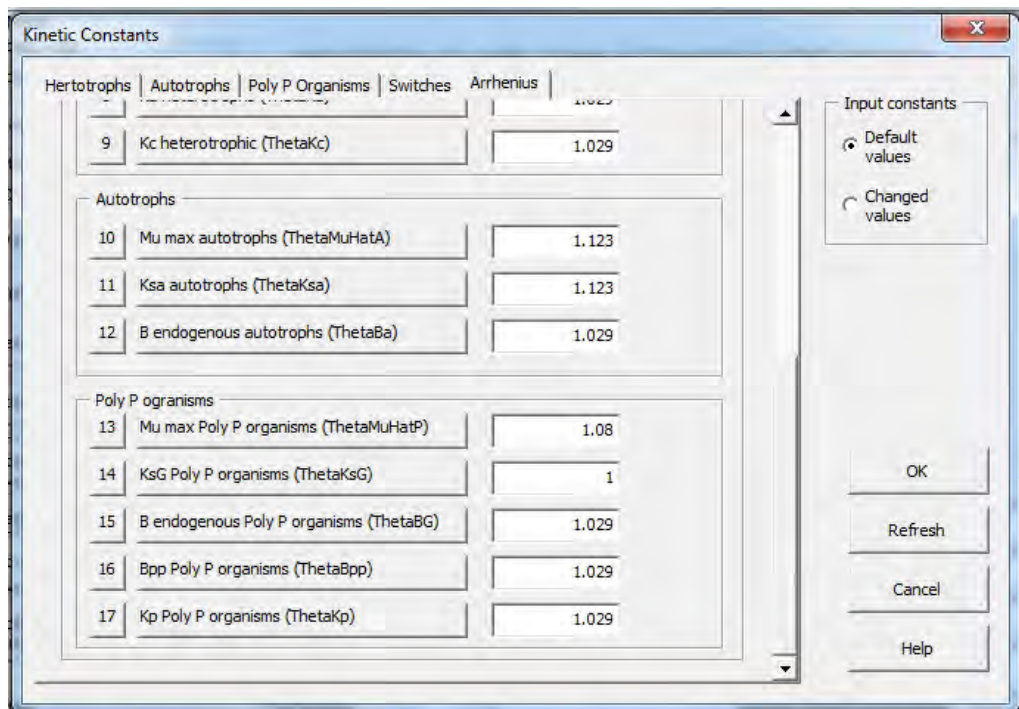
Kinetic Constants

X

Hertotrophs | Autotrophs | Poly P Organisms | Switches | Arrhenius

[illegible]

9 Kc heterotrophic (ThetaKc) 1.029

Autotrophs

10 Mu max autotrophs (ThetaMuHatA) 1.123

11 Ksa autotrophs (ThetaKsa) 1.123

12 B endogenous autotrophs (ThetaBa) 1.029

Poly P ogranisms

13 Mu max Poly P organisms (ThetaMuHatP) 1.08

14 KsG Poly P organisms (ThetaKsG) 1

15 B endogenous Poly P organisms (ThetaBG) 1.029

16 Bpp Poly P organisms (ThetaBpp) 1.029

17 Kp Poly P organisms (ThetaKp) 1.029

Input constants

Default values

Changed values

OK

Refresh

Cancel

Help